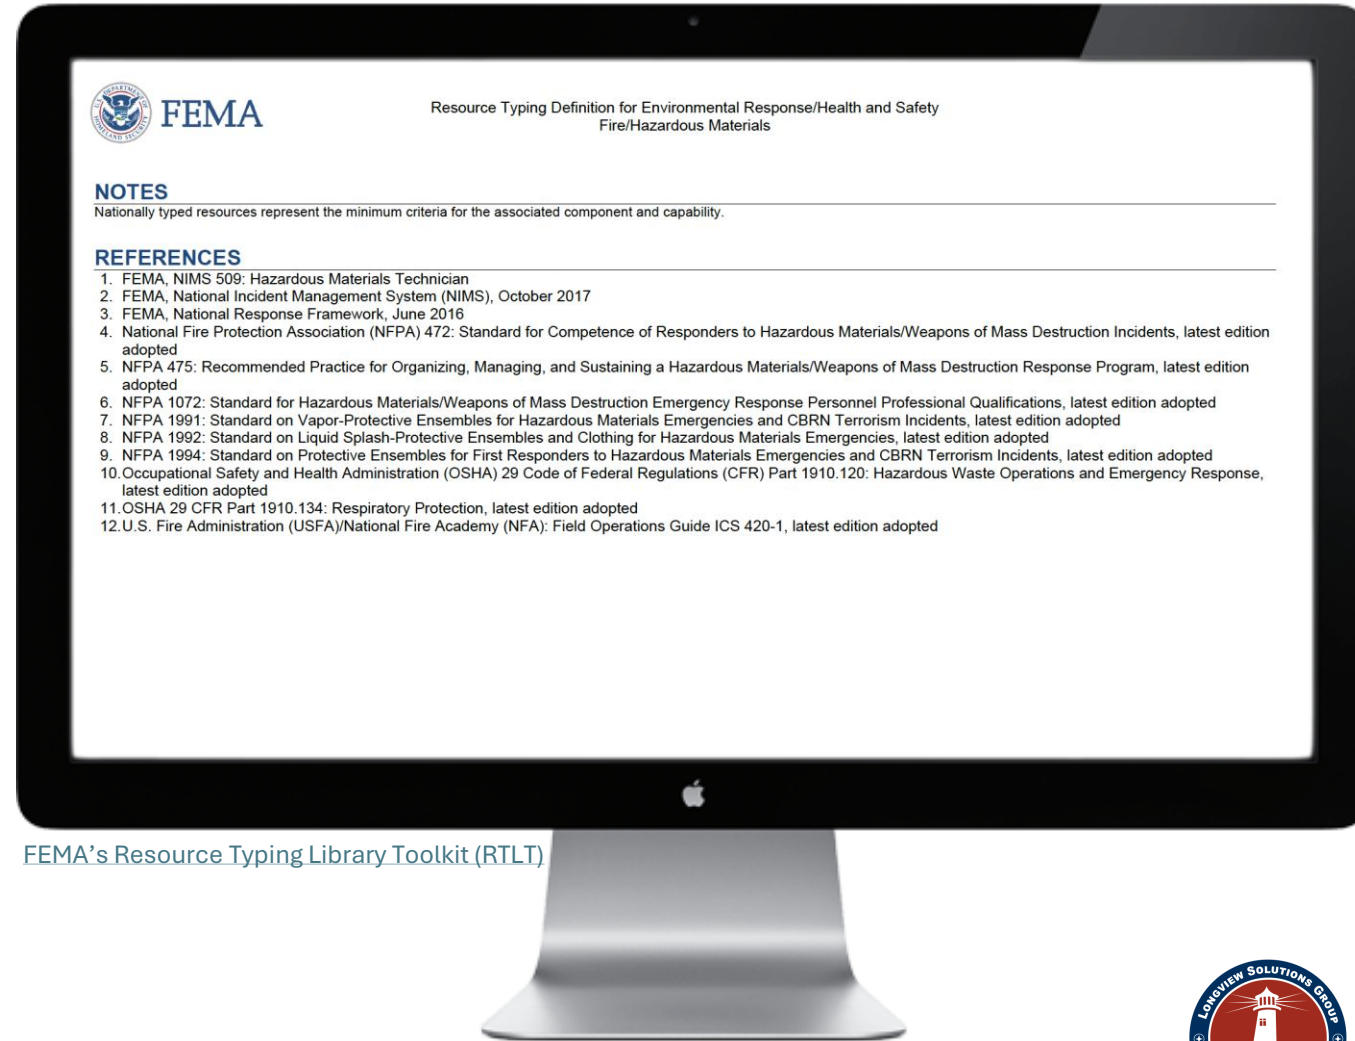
FEMA

Resource Typing Definition for Environmental Response/Health and Safety
Fire/Hazardous Materials

NOTES
Nationally typed resources represent the minimum criteria for the associated component and capability.

REFERENCES
1. FEMA, NIMS 509: Hazardous Materials Technician
2. FEMA, National Incident Management System (NIMS), October 2017
3. FEMA, National Response Framework, June 2016
4. National Fire Protection Association (NFPA) 472: Standard for Competence of Responders to Hazardous Materials/Weapons of Mass Destruction Incidents, latest edition adopted
5. NFPA 475: Recommended Practice for Organizing, Managing, and Sustaining a Hazardous Materials/Weapons of Mass Destruction Response Program, latest edition adopted
6. NFPA 1072: Standard for Hazardous Materials/Weapons of Mass Destruction Emergency Response Personnel Professional Qualifications, latest edition adopted
7. NFPA 1991: Standard on Vapor-Protective Ensembles for Hazardous Materials Emergencies and CBRN Terrorism Incidents, latest edition adopted
8. NFPA 1992: Standard on Liquid Splash-Protective Ensembles and Clothing for Hazardous Materials Emergencies, latest edition adopted
9. NFPA 1994: Standard on Protective Ensembles for First Responders to Hazardous Materials Emergencies and CBRN Terrorism Incidents, latest edition adopted
10. Occupational Safety and Health Administration (OSHA) 29 Code of Federal Regulations (CFR) Part 1910.120: Hazardous Waste Operations and Emergency Response, latest edition adopted
11. OSHA 29 CFR Part 1910.134: Respiratory Protection, latest edition adopted
12. U.S. Fire Administration (USFA)/National Fire Academy (NFA): Field Operations Guide ICS 420-1, latest edition adopted

FEMA's Resource Typing Library Toolkit (RTLT)

LONGVIEW SOLUTIONS GROUP